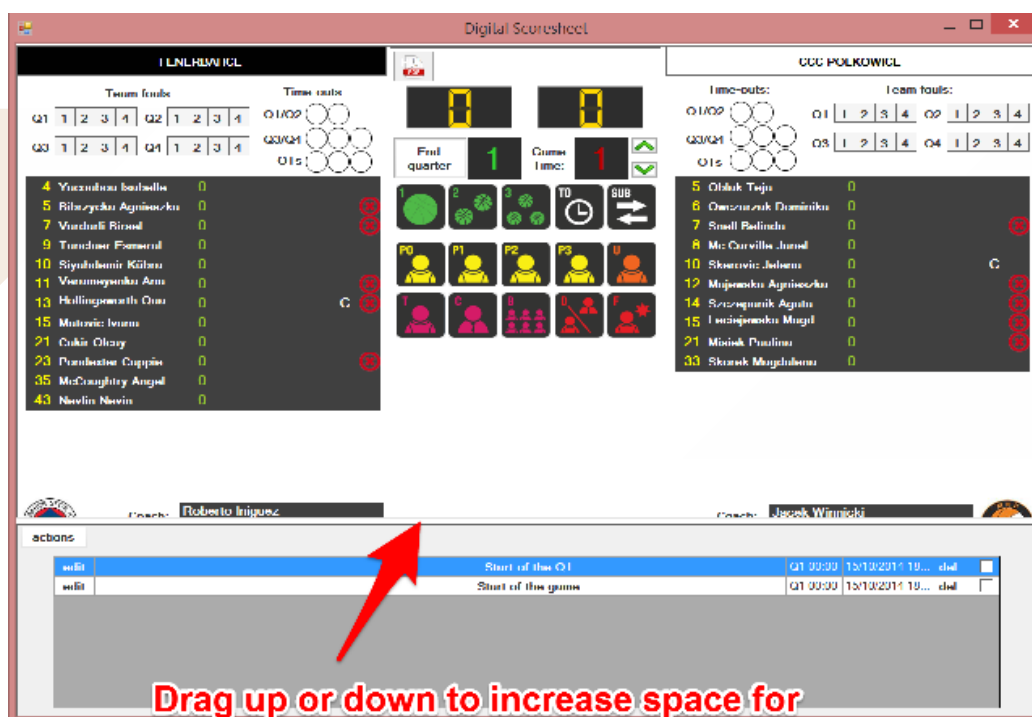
Digital Scoresheet

TENERIFE/ICL

Team fouls

Q1 1 2 3 4 Q2 1 2 3 4

Q3 1 2 3 4 Q4 1 2 3 4

Time-outs

Q1/Q2

Q3/Q4

OTs

4 Yacoubou Isabelle 0
5 Bibrzycka Agnieszka 0
7 Vandelli Rinnel 0
9 Turcheer Esmeral 0
10 Siyabdemir Kübra 0
11 Veenmegenko Ann 0
13 Hollingsworth Ona 0 C
15 Mutovic Ivana 0
21 Cukir Olcay 0
23 Pondexter Cappie 0
35 McCoughtry Angel 0
43 Nevlin Nevin 0

Coach: Roberto Iniguez

0 0

End quarter 1

Game Time: 1

TO SUB

P0 P1 P2 P3 U

T C B D F

CCC POLKOWICE

Time-outs:

Q1/Q2

Q3/Q4

OTs

Team fouls:

Q1 1 2 3 4 Q2 1 2 3 4

Q3 1 2 3 4 Q4 1 2 3 4

5 Oblak Teja 0
6 Owczarczak Dominika 0
7 Snell Belinda 0
8 McCarville Janel 0
10 Skerovic Jelena 0 C
12 Majewska Agnieszka 0
14 Szczepanik Agata 0
15 Leciejewska Magd 0
21 Misiek Paulina 0
33 Skorek Magdalena 0

Coach: Jacek Winnicki

actions

edit Start of the Q1 Q1 00:00 15/10/2014 19... del
edit Start of the game Q1 00:00 15/10/2014 19... del

Drag up or down to increase space for